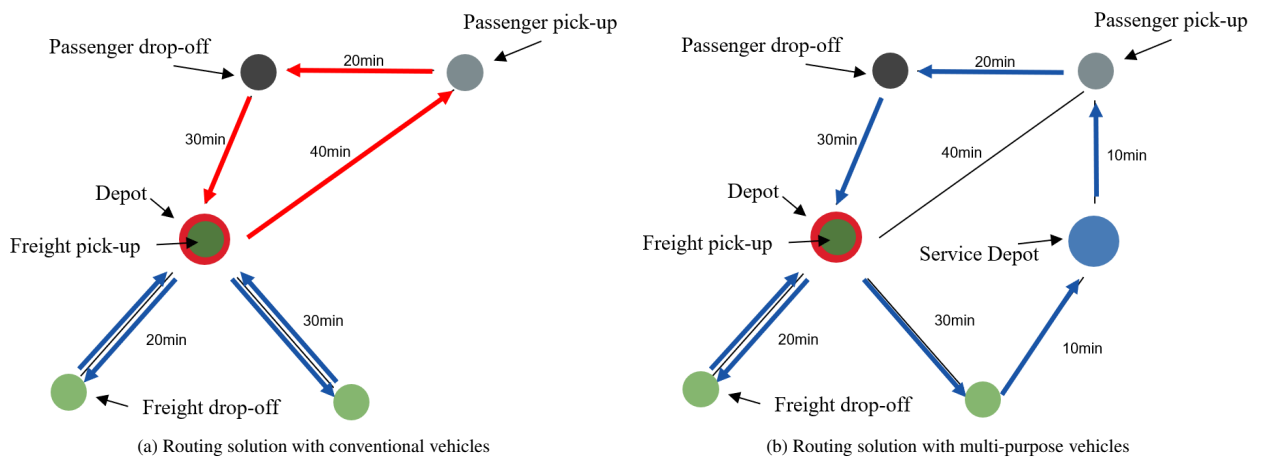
Passenger pick-up
Passenger drop-off
20min
30min
40min
Depot
Freight pick-up
20min
30min
Freight drop-off
(a) Routing solution with conventional vehicles

Passenger pick-up
Passenger drop-off
20min
30min
40min
10min
Depot
Freight pick-up
Service Depot
20min
30min
10min
Freight drop-off
(b) Routing solution with multi-purpose vehicles